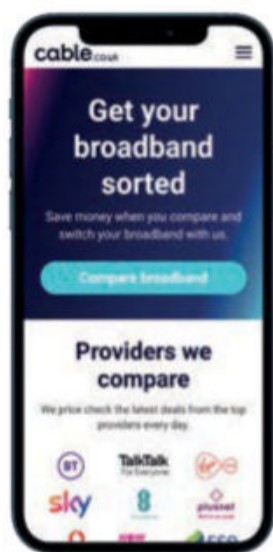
cable.co.uk

Get your broadband sorted

Save money when you compare and switch your broadband with us.

Compare broadband

Providers we compare

We price check the latest deals from the top providers every day.

BT

TalkTalk For Everyone

Virgin

sky

plusnet

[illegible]